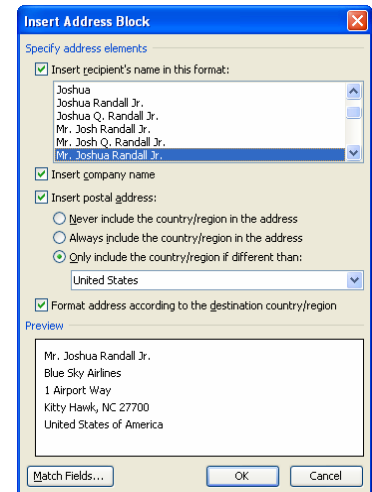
Insert Address Block

Specify address elements

Insert recipient's name in this format:

Joshua
Joshua Randall Jr.
Joshua Q. Randall Jr.
Mr. Josh Randall Jr.
Mr. Josh Q. Randall Jr.
Mr. Joshua Randall Jr.

Insert company name

Insert postal address:

Never include the country/region in the address

Always include the country/region in the address

Only include the country/region if different than:

United States

Format address according to the destination country/region

Preview

Mr. Joshua Randall Jr.
Blue Sky Airlines
1 Airport Way
Kitty Hawk, NC 27700
United States of America

Match Fields...

OK

Cancel